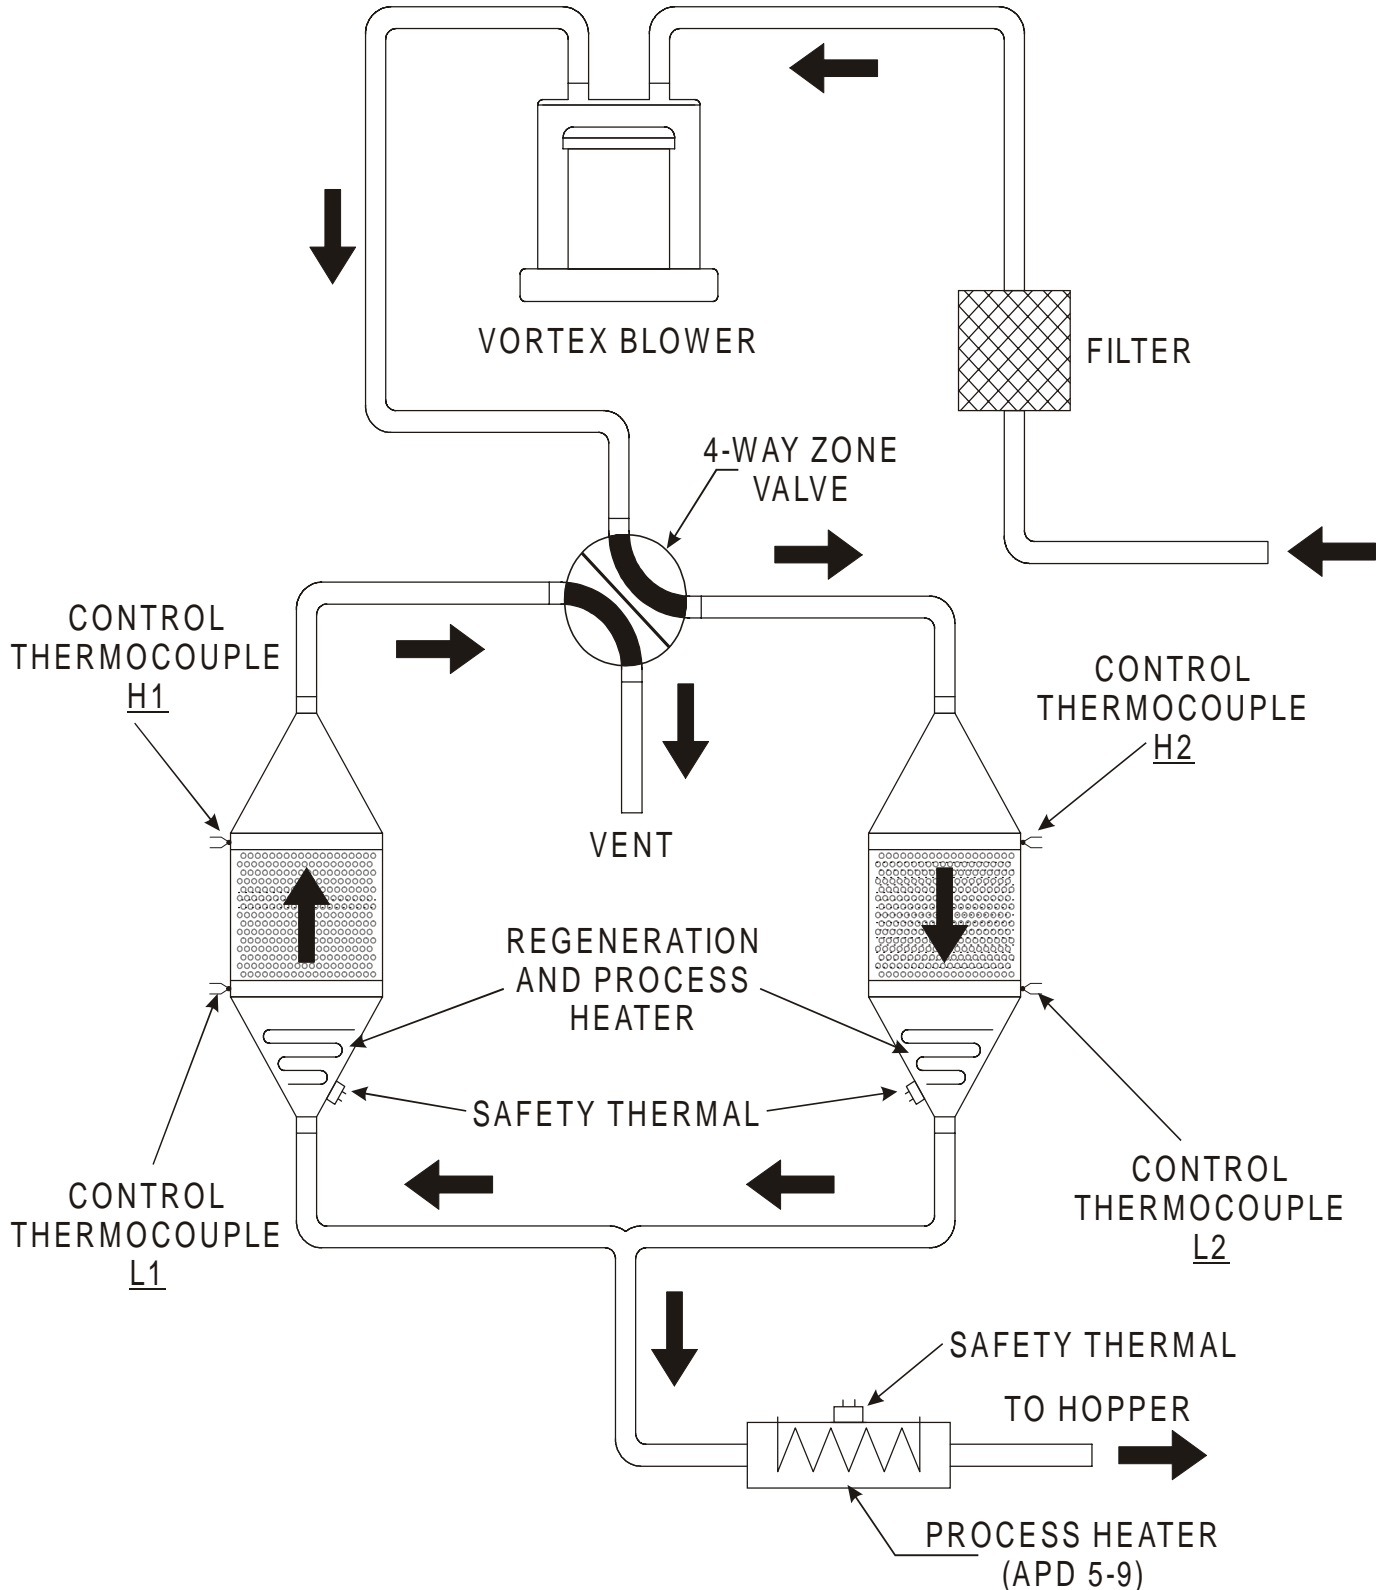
VORTEX BLOWER

FILTER

4-WAY ZONE VALVE

CONTROL THERMOCOUPLE H1

CONTROL THERMOCOUPLE H2

VENT

REGENERATION AND PROCESS HEATER

SAFETY THERMAL

CONTROL THERMOCOUPLE L1

CONTROL THERMOCOUPLE L2

SAFETY THERMAL

TO HOPPER

PROCESS HEATER (APD 5-9)